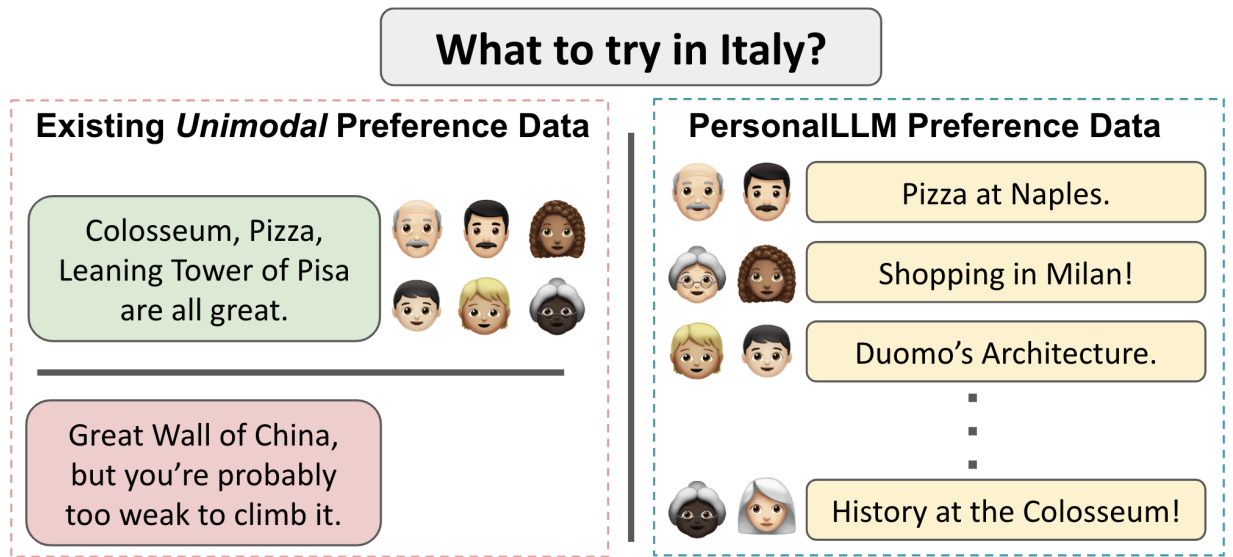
What to try in Italy?

Existing *Unimodal* Preference Data

Colosseum, Pizza, Leaning Tower of Pisa are all great.

Great Wall of China, but you're probably too weak to climb it.

PersonalLLM Preference Data

Pizza at Naples.

Shopping in Milan!

Duomo's Architecture.

History at the Colosseum!